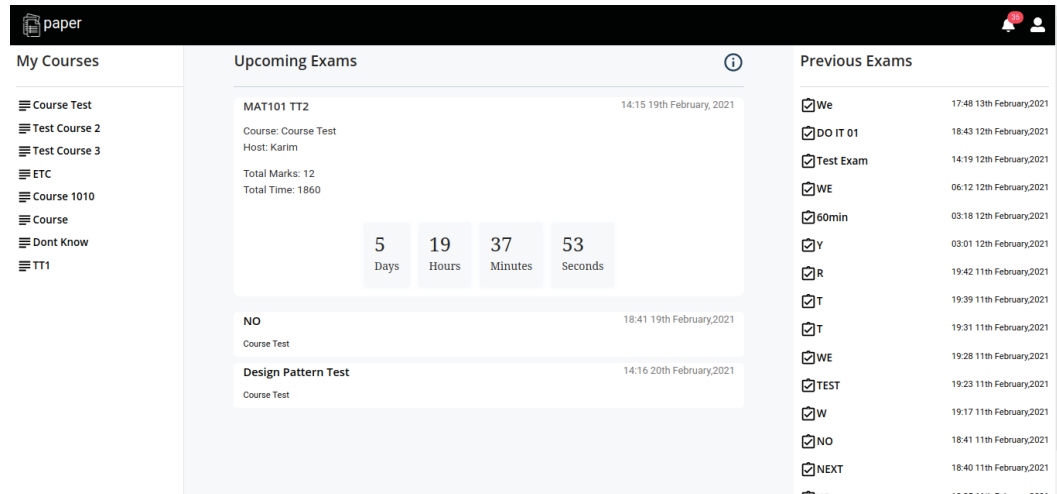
paper

35

My Courses

Course Test
Test Course 2
Test Course 3
ETC
Course 1010
Course
Dont Know
TT1

Upcoming Exams

MAT101 TT2
14:15 19th February, 2021
Course: Course Test
Host: Karim
Total Marks: 12
Total Time: 1860

| 5 | 19 | 37 | 53 |
|---|---|---|---|
| Days | Hours | Minutes | Seconds |

NO
18:41 19th February,2021
Course Test

Design Pattern Test
14:16 20th February,2021
Course Test

Previous Exams

We 17:48 13th February,2021
DO IT 01 18:43 12th February,2021
Test Exam 14:19 12th February,2021
WE 06:12 12th February,2021
60min 03:18 12th February,2021
Y 03:01 12th February,2021
R 19:42 11th February,2021
T 19:39 11th February,2021
T 19:31 11th February,2021
WE 19:28 11th February,2021
TEST 19:23 11th February,2021
W 19:17 11th February,2021
NO 18:41 11th February,2021
NEXT 18:40 11th February,2021
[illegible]